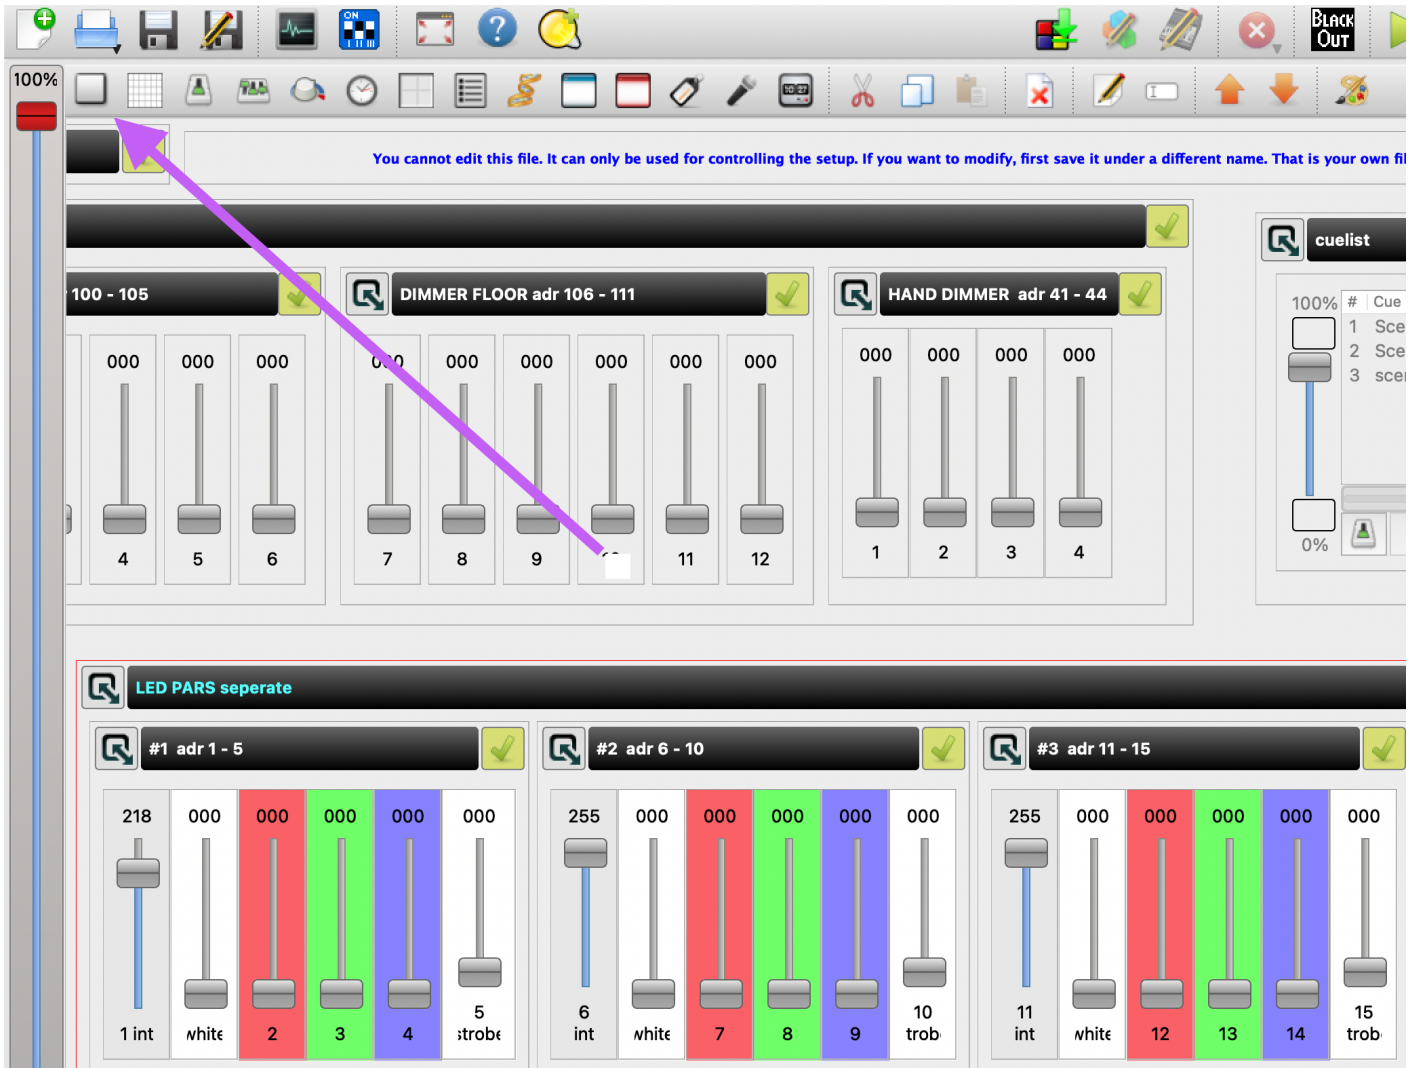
Black Out

100%

You cannot edit this file. It can only be used for controlling the setup. If you want to modify, first save it under a different name. That is your own fi

100 - 105

000 000 000

4 5 6

DIMMER FLOOR adr 106 - 111

000 000 000 000 000 000

7 8 9 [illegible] 11 12

HAND DIMMER adr 41 - 44

000 000 000 000

1 2 3 4

cuelist

100%

0%

| # | Cue |
|---|---|
| 1 | Sce |
| 2 | Sce |
| 3 | scer |

LED PARS seperate

#1 adr 1 - 5

218 000 000 000 000 000

1 int white 2 3 4 5 strobe

#2 adr 6 - 10

255 000 000 000 000 000

6 int white 7 8 9 10 trob

#3 adr 11 - 15

255 000 000 000 000 000

11 int white 12 13 14 15 trob